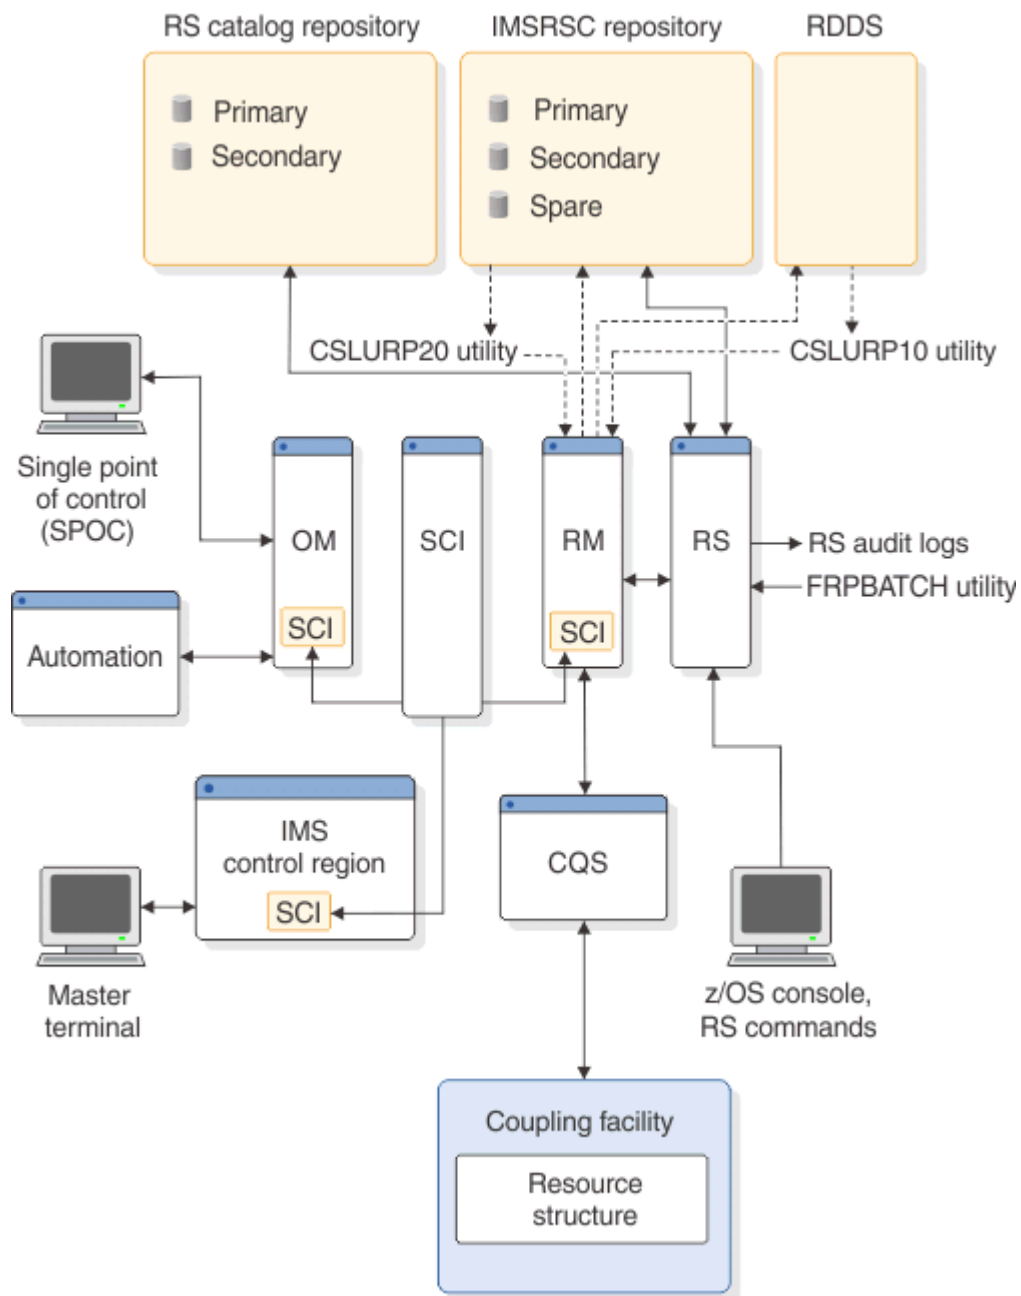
RS catalog repository

Primary
Secondary

IMSRSC repository

Primary
Secondary
Spare

RDDS

CSLURP20 utility

CSLURP10 utility

Single point of control (SPOC)

OM

SCI

SCI

RM

SCI

RS

RS audit logs

FRPBATCH utility

Automation

IMS control region

SCI

CQS

Master terminal

z/OS console, RS commands

Coupling facility

Resource structure